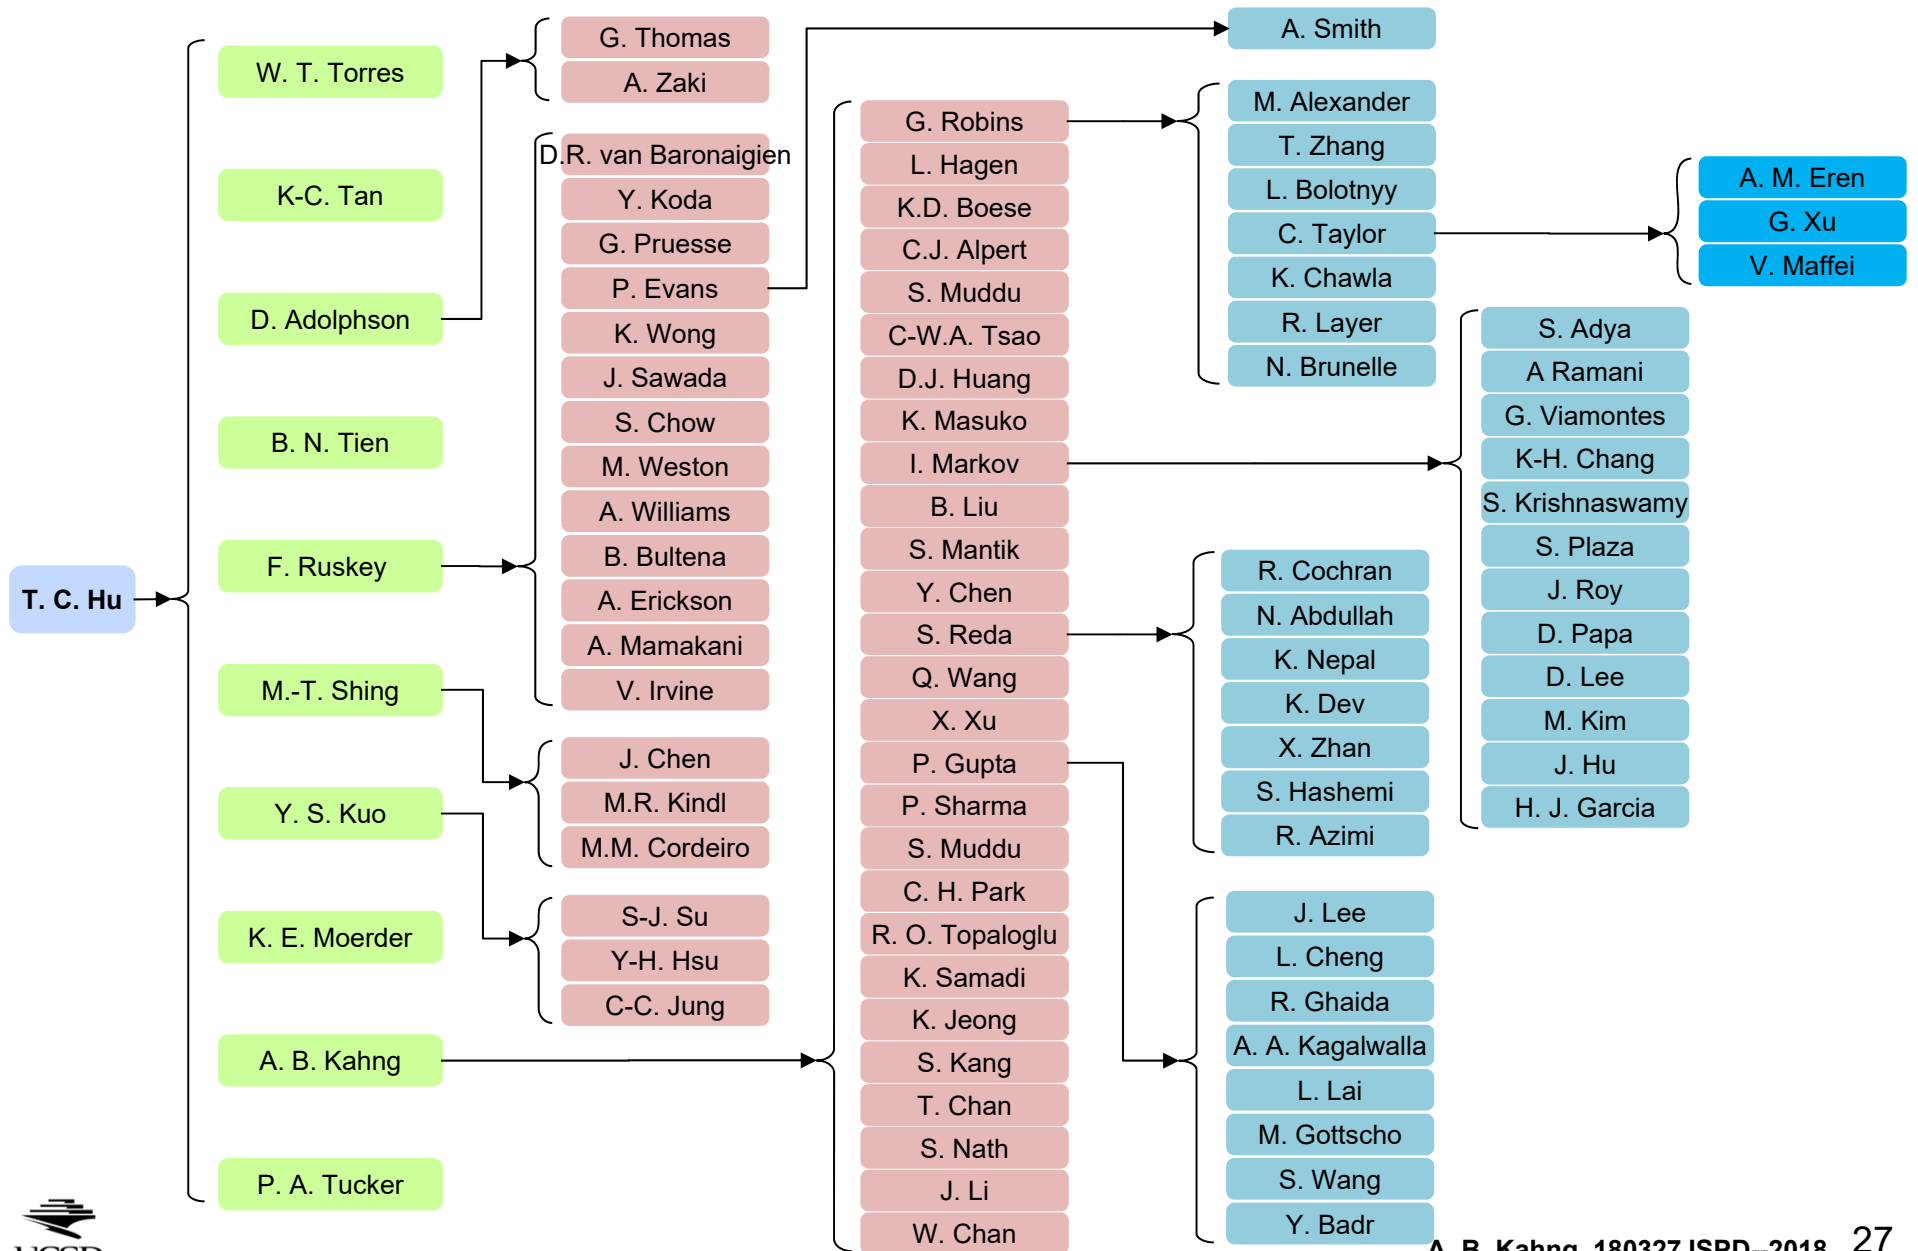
T. C. Hu

W. T. Torres
K-C. Tan
D. Adolphson
B. N. Tien
F. Ruskey
M.-T. Shing
Y. S. Kuo
K. E. Moerder
A. B. Kahng
P. A. Tucker

G. Thomas
A. Zaki

D.R. van Baronaigien
Y. Koda
G. Pruesse
P. Evans
K. Wong
J. Sawada
S. Chow
M. Weston
A. Williams
B. Bultena
A. Erickson
A. Mamakani
V. Irvine

J. Chen
M.R. Kindl
M.M. Cordeiro

S-J. Su
Y-H. Hsu
C-C. Jung

G. Robins
L. Hagen
K.D. Boese
C.J. Alpert
S. Muddu
C-W.A. Tsao
D.J. Huang
K. Masuko
I. Markov
B. Liu
S. Mantik
Y. Chen
S. Reda
Q. Wang
X. Xu
P. Gupta
P. Sharma
S. Muddu
C. H. Park
R. O. Topaloglu
K. Samadi
K. Jeong
S. Kang
T. Chan
S. Nath
J. Li
W. Chan

A. Smith

M. Alexander
T. Zhang
L. Bolotnyy
C. Taylor
K. Chawla
R. Layer
N. Brunelle

A. M. Eren
G. Xu
V. Maffei

S. Adya
A Ramani
G. Viamontes
K-H. Chang
S. Krishnaswamy
S. Plaza
J. Roy
D. Papa
D. Lee
M. Kim
J. Hu
H. J. Garcia

R. Cochran
N. Abdullah
K. Nepal
K. Dev
X. Zhan
S. Hashemi
R. Azimi

J. Lee
L. Cheng
R. Ghaida
A. A. Kagalwalla
L. Lai
M. Gottscho
S. Wang
Y. Badr

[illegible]

A. B. Kahng, 180327 ISPD-2018 27